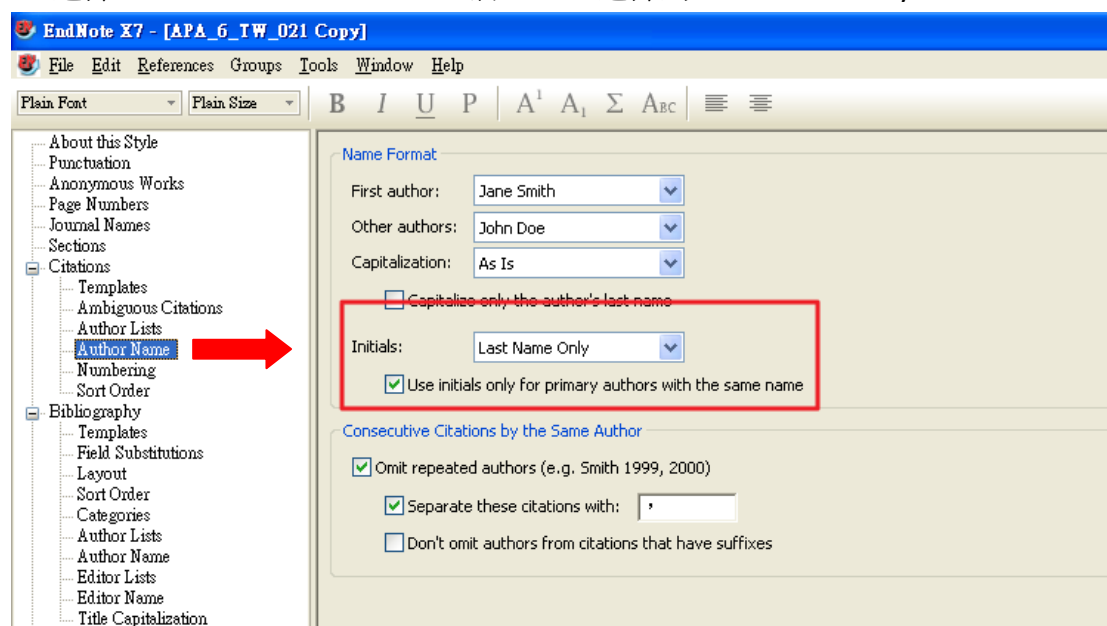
EndNote X7 - [APA_6_TW_021 Copy]

File Edit References Groups Tools Window Help

Plain Font
Plain Size
B I U P $A^1$ $A_1$ Σ ABC

About this Style
Punctuation
Anonymous Works
Page Numbers
Journal Names
Sections
Citations
Templates
Ambiguous Citations
Author Lists
Author Name
Numbering
Sort Order
Bibliography
Templates
Field Substitutions
Layout
Sort Order
Categories
Author Lists
Author Name
Editor Lists
Editor Name
Title Capitalization

Name Format
First author: Jane Smith
Other authors: John Doe
Capitalization: As Is
Capitalize only the author's last name
Initials: Last Name Only
Use initials only for primary authors with the same name

Consecutive Citations by the Same Author
Omit repeated authors (e.g. Smith 1999, 2000)
Separate these citations with: ,
Don't omit authors from citations that have suffixes